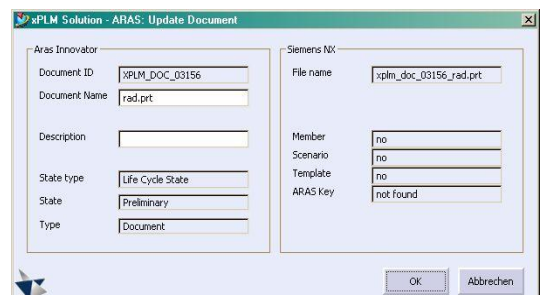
xPLM Solution - ARAS: Update Document

Aras Innovator

Document ID XPLM_DOC_03156

Document Name rad.prt

Description

State type Life Cycle State

State Preliminary

Type Document

Siemens NX

File name xplm_doc_03156_rad.prt

Member no

Scenario no

Template no

ARAS Key not found

OK

Abbrechen